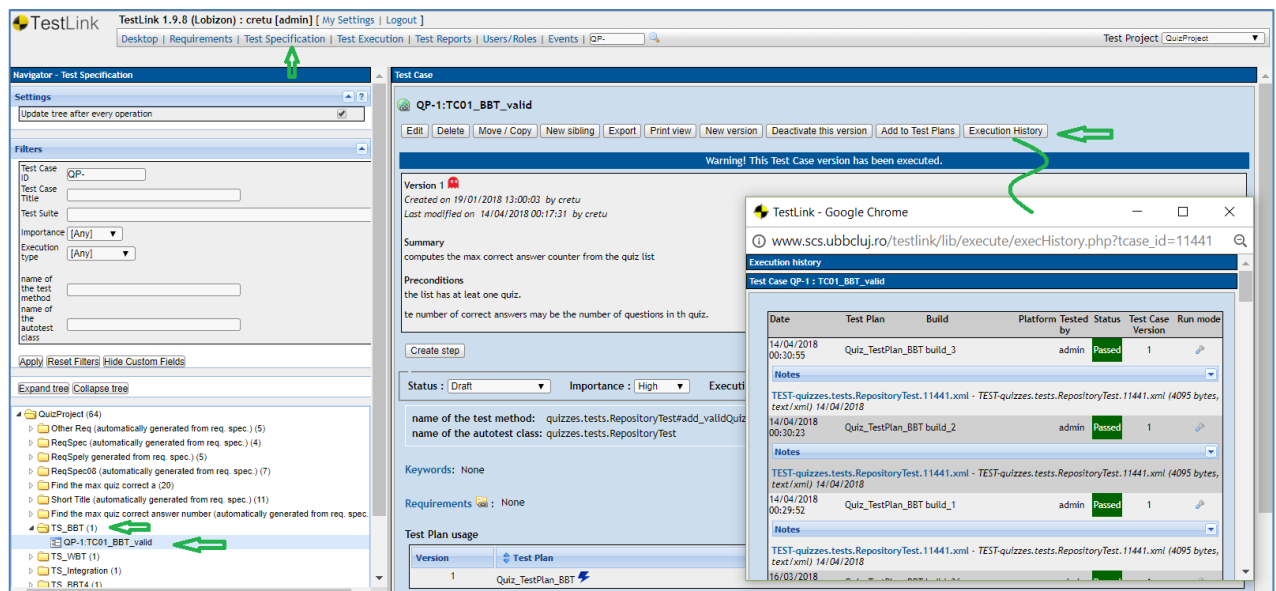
TestLink

TestLink 1.9.8 (Lobizon) : cretu [admin] [ My Settings | Logout ]

Desktop | Requirements | Test Specification | Test Execution | Test Reports | Users/Roles | Events | QP-

Test Project QuizProject

Navigator - Test Specification

Settings

Update tree after every operation

Filters

Test Case ID QP-

Test Case Title

Test Suite

Importance [Any]

Execution type [Any]

name of the test method

name of the autotest class

Apply Reset Filters Hide Custom Fields

Expand tree Collapse tree

QuizProject (64)
Other Req (automatically generated from req. spec.) (5)
ReqSpec (automatically generated from req. spec.) (4)
ReqSpely generated from req. spec.) (5)
ReqSpec08 (automatically generated from req. spec.) (7)
Find the max quiz correct a (20)
Short Title (automatically generated from req. spec.) (11)
Find the max quiz correct answer number (automatically generated from req. spec.
TS_BBT (1)
QP-1:TC01_BBT_valid
TS_WBT (1)
TS_Integration (1)
TS_BBT4 (1)

Test Case

QP-1:TC01_BBT_valid

Edit Delete Move / Copy New sibling Export Print view New version Deactivate this version Add to Test Plans Execution History

Warning! This Test Case version has been executed.

Version 1
Created on 19/01/2018 13:00:03 by cretu
Last modified on 14/04/2018 00:17:31 by cretu

Summary
computes the max correct answer counter from the quiz list

Preconditions
the list has at leat one quiz.

te number of correct answers may be the number of questions in th quiz.

Create step

Status : Draft Importance : High Executi

name of the test method: quizzes.tests.RepositoryTest#add_validQuiz
name of the autotest class: quizzes.tests.RepositoryTest

Keywords: None

Requirements : None

Test Plan usage

| Version | Test Plan |
|---|---|
| 1 | Quiz_TestPlan_BBT |

TestLink - Google Chrome

www.scs.ubbcluj.ro/testlink/lib/execute/execHistory.php?tcase_id=11441

Execution history

Test Case QP-1 : TC01_BBT_valid

| Date | Test Plan | Build | Platform | Tested by | Status | Test Case Version | Run mode |
|---|---|---|---|---|---|---|---|
| 14/04/2018 00:30:55 | Quiz_TestPlan_BBT | build_3 | | admin | Passed | 1 | |

Notes

TEST-quizzes.tests.RepositoryTest.11441.xml - TEST-quizzes.tests.RepositoryTest.11441.xml (4095 bytes, text/xml) 14/04/2018

| 14/04/2018 00:30:23 | Quiz_TestPlan_BBT | build_2 | | admin | Passed | 1 | |
|---|---|---|---|---|---|---|---|

Notes

TEST-quizzes.tests.RepositoryTest.11441.xml - TEST-quizzes.tests.RepositoryTest.11441.xml (4095 bytes, text/xml) 14/04/2018

| 14/04/2018 00:29:52 | Quiz_TestPlan_BBT | build_1 | | admin | Passed | 1 | |
|---|---|---|---|---|---|---|---|

Notes

TEST-quizzes.tests.RepositoryTest.11441.xml - TEST-quizzes.tests.RepositoryTest.11441.xml (4095 bytes, text/xml) 14/04/2018

16/03/2018 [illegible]